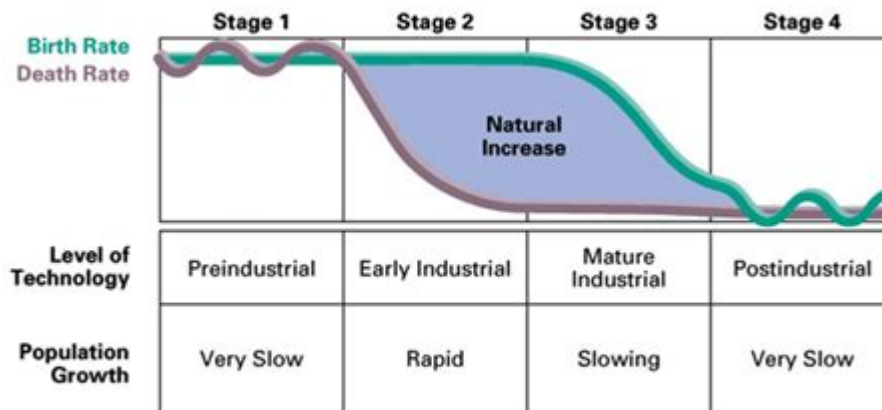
Stage 1 | Stage 2 | Stage 3 | Stage 4

Birth Rate
Death Rate

Natural Increase

| | Stage 1 | Stage 2 | Stage 3 | Stage 4 |
|---|---|---|---|---|
| Level of Technology | Preindustrial | Early Industrial | Mature Industrial | Postindustrial |
| Population Growth | Very Slow | Rapid | Slowing | Very Slow |